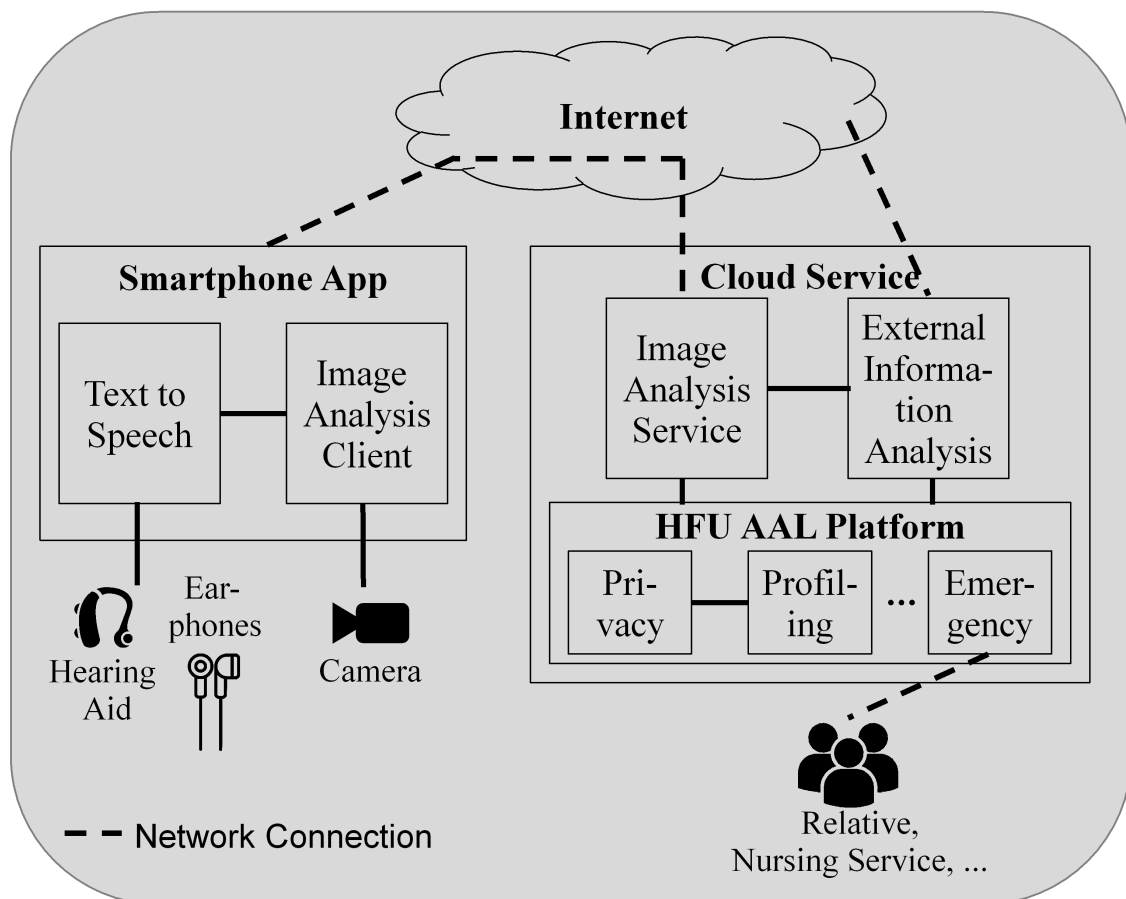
Internet

Smartphone App

Text to Speech

Image Analysis Client

Cloud Service

Image Analysis Service

External Information Analysis

HFU AAL Platform

Privacy

Profiling

...

Emergency

Hearing Aid

Earphones

Camera

Relative, Nursing Service, ...

Network Connection